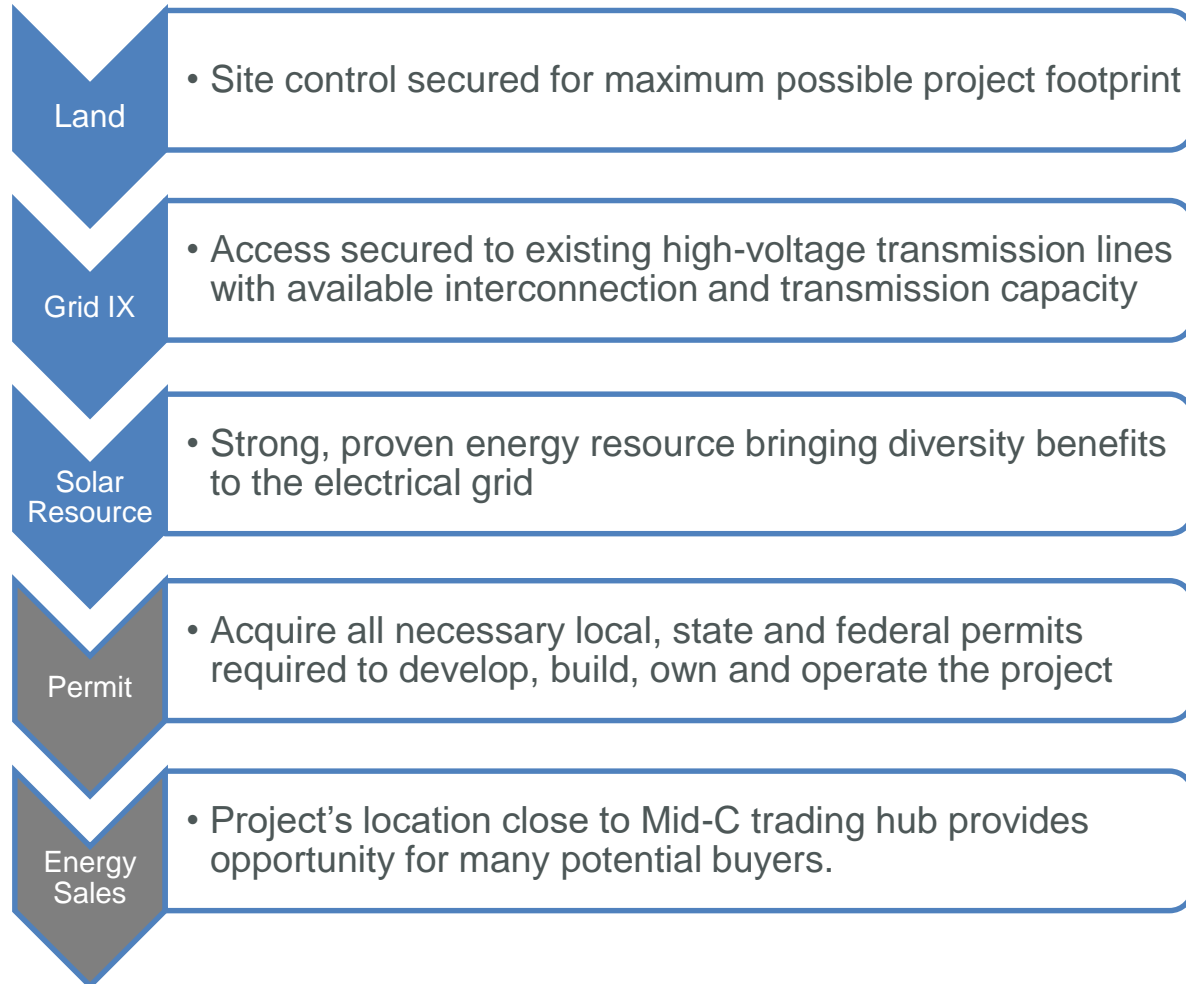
Land

• Site control secured for maximum possible project footprint

Grid IX

• Access secured to existing high-voltage transmission lines with available interconnection and transmission capacity

Solar Resource

• Strong, proven energy resource bringing diversity benefits to the electrical grid

Permit

• Acquire all necessary local, state and federal permits required to develop, build, own and operate the project

Energy Sales

• Project’s location close to Mid-C trading hub provides opportunity for many potential buyers.